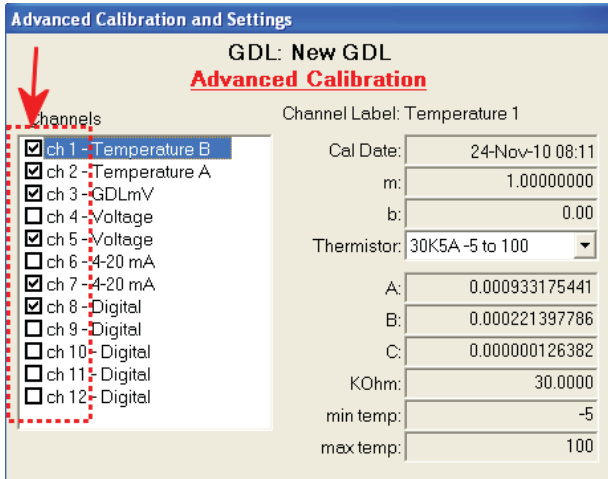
Advanced Calibration and Settings

GDL: New GDL

Advanced Calibration

Channels

ch 1 - Temperature B
ch 2 - Temperature A
ch 3 - GDLmV
ch 4 - Voltage
ch 5 - Voltage
ch 6 - 4-20 mA
ch 7 - 4-20 mA
ch 8 - Digital
ch 9 - Digital
ch 10 - Digital
ch 11 - Digital
ch 12 - Digital

Channel Label: Temperature 1

Cal Date: 24-Nov-10 08:11
m: 1.00000000
b: 0.00
Thermistor: 30K5A -5 to 100
A: 0.000933175441
B: 0.000221397786
C: 0.000000126382
KOhm: 30.0000
min temp: -5
max temp: 100